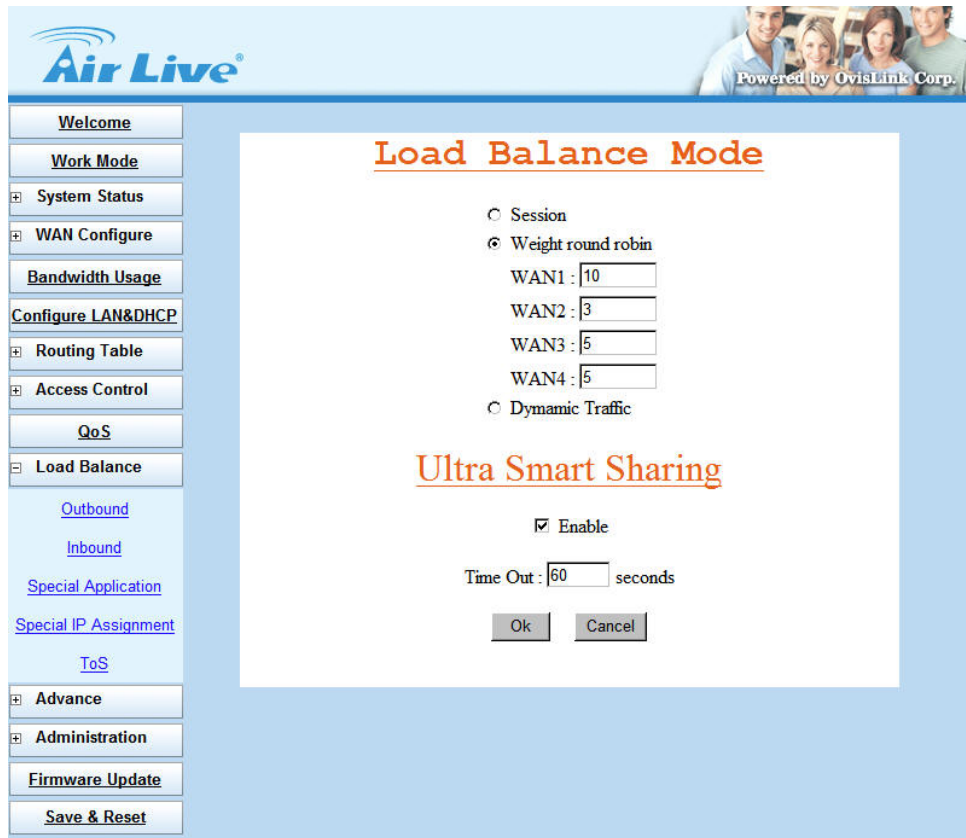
Air Live

Powered by OvisLink Corp.

Welcome

Work Mode

⊞ System Status

⊞ WAN Configure

Bandwidth Usage

Configure LAN&DHCP

⊞ Routing Table

⊞ Access Control

QoS

⊟ Load Balance

Outbound

Inbound

Special Application

Special IP Assignment

ToS

⊞ Advance

⊞ Administration

Firmware Update

Save & Reset

Load Balance Mode

Session

Weight round robin

WAN1 : 10

WAN2 : 3

WAN3 : 5

WAN4 : 5

Dymamic Traffic

Ultra Smart Sharing

Enable

Time Out : 60 seconds

Ok Cancel